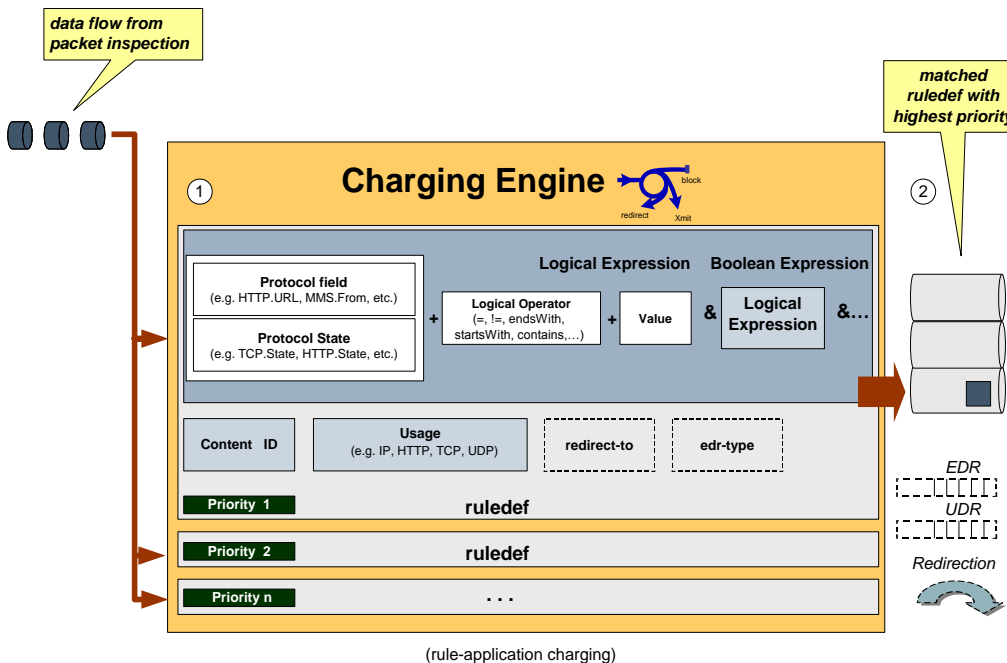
data flow from packet inspection

matched ruledef with highest priority

Charging Engine

block

redirect

Xmit

1

2

Logical Expression

Boolean Expression

Protocol field
(e.g. HTTP.URL, MMS.From, etc.)

Protocol State
(e.g. TCP.State, HTTP.State, etc.)

+

Logical Operator
(=, !=, endsWith, startsWith, contains,…)

+

Value

&

Logical Expression

&…

Content ID

Usage
(e.g. IP, HTTP, TCP, UDP)

redirect-to

edr-type

Priority 1

ruledef

Priority 2

ruledef

Priority n

. . .

EDR

UDR

Redirection

(rule-application charging)